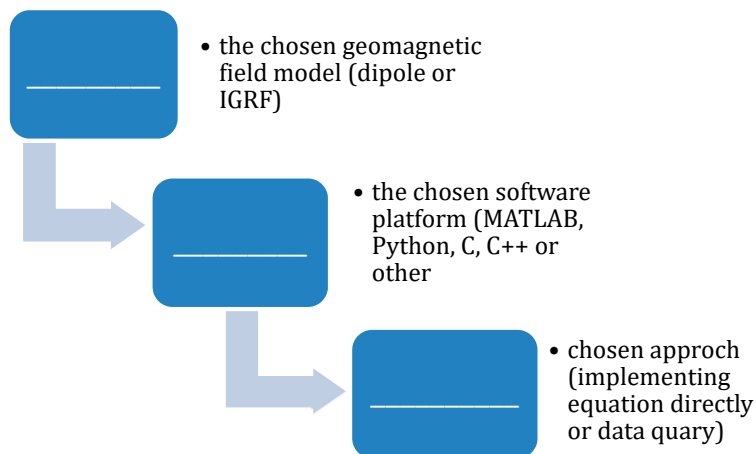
___________

• the chosen geomagnetic field model (dipole or IGRF)

___________

• the chosen software platform (MATLAB, Python, C, C++ or other

___________

• chosen approch (implementing equation directly or data quary)